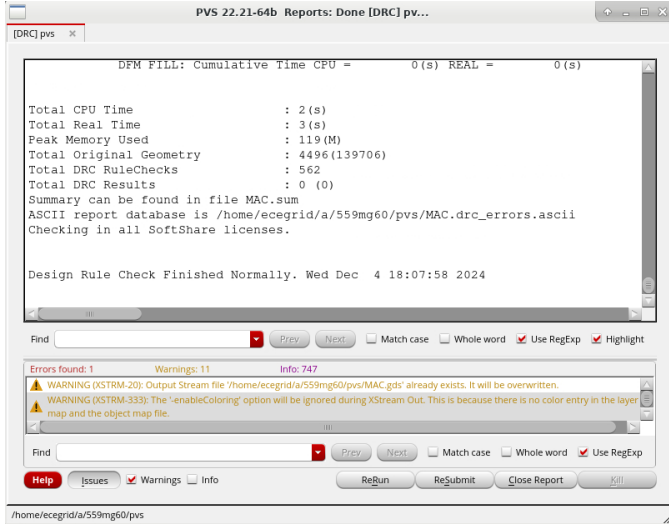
PVS 22.21-64b Reports: Done [DRC] pv...

[DRC] pvs ×

DFM FILL: Cumulative Time CPU = 0(s) REAL = 0(s)

Total CPU Time : 2(s)
Total Real Time : 3(s)
Peak Memory Used : 119(M)
Total Original Geometry : 4496(139706)
Total DRC RuleChecks : 562
Total DRC Results : 0 (0)
Summary can be found in file MAC.sum
ASCII report database is /home/ecegrid/a/559mg60/pvs/MAC.drc_errors.ascii
Checking in all SoftShare licenses.

Design Rule Check Finished Normally. Wed Dec 4 18:07:58 2024

Find | Prev | Next | Match case | Whole word | Use RegExp | Highlight

Errors found: 1 Warnings: 11 Info: 747

WARNING (XSTRM-20): Output Stream file '/home/ecegrid/a/559mg60/pvs/MAC.gds' already exists. It will be overwritten.

WARNING (XSTRM-333): The '-enableColoring' option will be ignored during XStream Out. This is because there is no color entry in the layer map and the object map file.

Find | Prev | Next | Match case | Whole word | Use RegExp

Help | Issues | Warnings | Info | ReRun | ReSubmit | Close Report | Kill

/home/ecegrid/a/559mg60/pvs